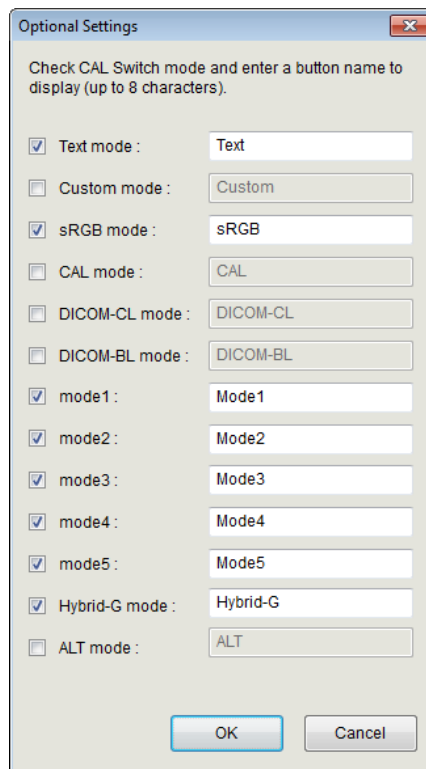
Optional Settings

Check CAL Switch mode and enter a button name to display (up to 8 characters).

Text mode : Text

Custom mode : Custom

sRGB mode : sRGB

CAL mode : CAL

DICOM-CL mode : DICOM-CL

DICOM-BL mode : DICOM-BL

mode1 : Mode1

mode2 : Mode2

mode3 : Mode3

mode4 : Mode4

mode5 : Mode5

Hybrid-G mode : Hybrid-G

ALT mode : ALT

OK

Cancel